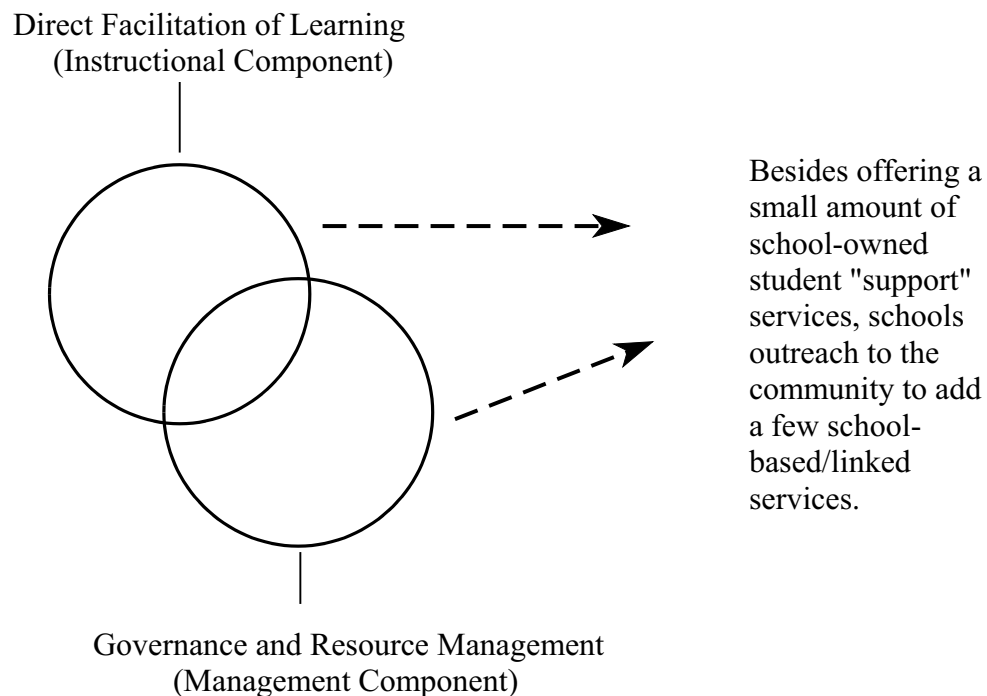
Direct Facilitation of Learning
(Instructional Component)

Besides offering a small amount of school-owned student "support" services, schools outreach to the community to add a few school-based/linked services.

Governance and Resource Management
(Management Component)